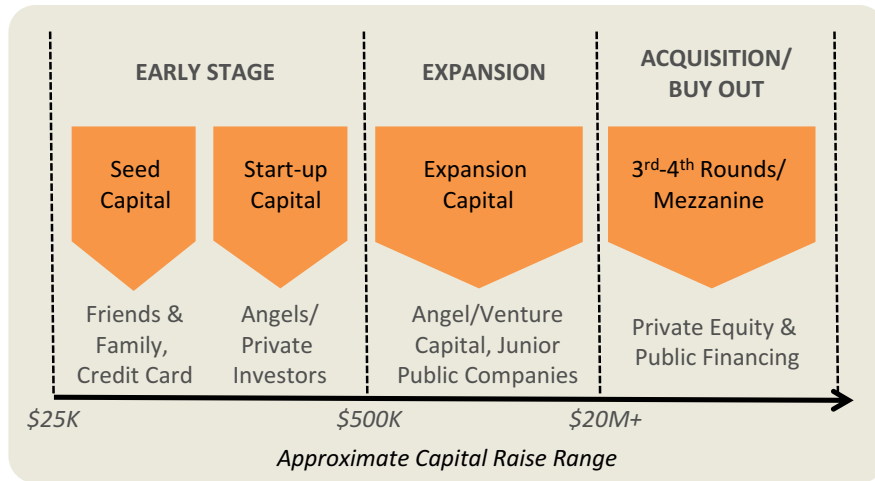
EARLY STAGE

EXPANSION

ACQUISITION/ BUY OUT

Seed Capital

Start-up Capital

Expansion Capital

3$^{rd}$-4$^{th}$ Rounds/ Mezzanine

Friends & Family, Credit Card

Angels/ Private Investors

Angel/Venture Capital, Junior Public Companies

Private Equity & Public Financing

$25K

$500K

$20M+

Approximate Capital Raise Range